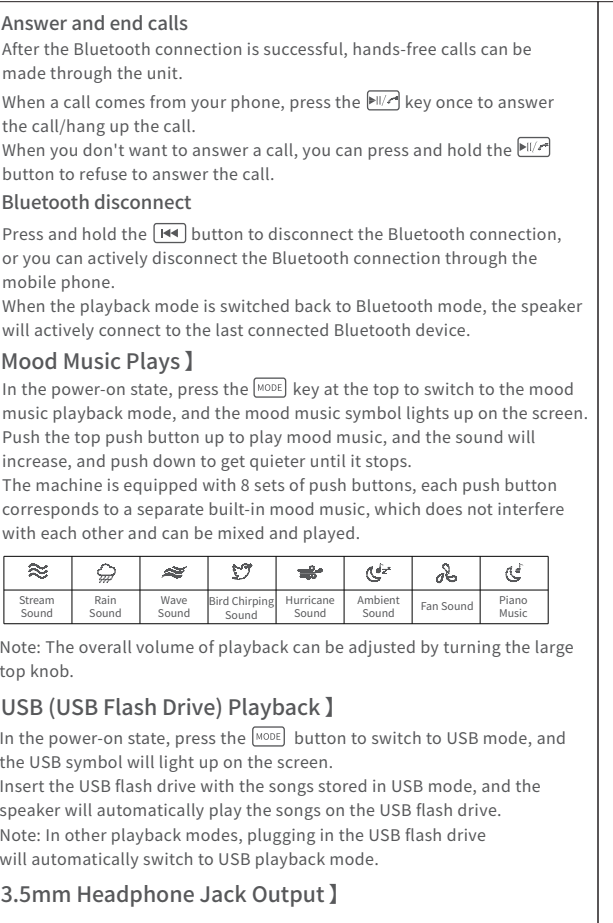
Answer and end calls

After the Bluetooth connection is successful, hands-free calls can be made through the unit.

When a call comes from your phone, press the ►II/↗ key once to answer the call/hang up the call.
When you don't want to answer a call, you can press and hold the ►II/↗ button to refuse to answer the call.

Bluetooth disconnect

Press and hold the |◄◄ button to disconnect the Bluetooth connection, or you can actively disconnect the Bluetooth connection through the mobile phone.
When the playback mode is switched back to Bluetooth mode, the speaker will actively connect to the last connected Bluetooth device.

Mood Music Plays】

In the power-on state, press the MODE key at the top to switch to the mood music playback mode, and the mood music symbol lights up on the screen. Push the top push button up to play mood music, and the sound will increase, and push down to get quieter until it stops.
The machine is equipped with 8 sets of push buttons, each push button corresponds to a separate built-in mood music, which does not interfere with each other and can be mixed and played.

| Stream Sound | Rain Sound | Wave Sound | Bird Chirping Sound | Hurricane Sound | Ambient Sound | Fan Sound | Piano Music |
|---|---|---|---|---|---|---|---|

Note: The overall volume of playback can be adjusted by turning the large top knob.

USB (USB Flash Drive) Playback】

In the power-on state, press the MODE button to switch to USB mode, and the USB symbol will light up on the screen.
Insert the USB flash drive with the songs stored in USB mode, and the speaker will automatically play the songs on the USB flash drive.
Note: In other playback modes, plugging in the USB flash drive will automatically switch to USB playback mode.

3.5mm Headphone Jack Output】